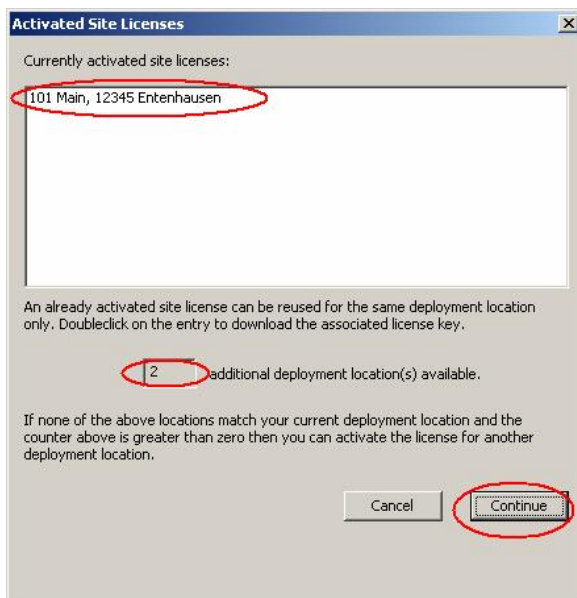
Activated Site Licenses

X

Currently activated site licenses:

101 Main, 12345 Entenhausen

An already activated site license can be reused for the same deployment location only. Doubleclick on the entry to download the associated license key.

2 additional deployment location(s) available.

If none of the above locations match your current deployment location and the counter above is greater than zero then you can activate the license for another deployment location.

Cancel

Continue